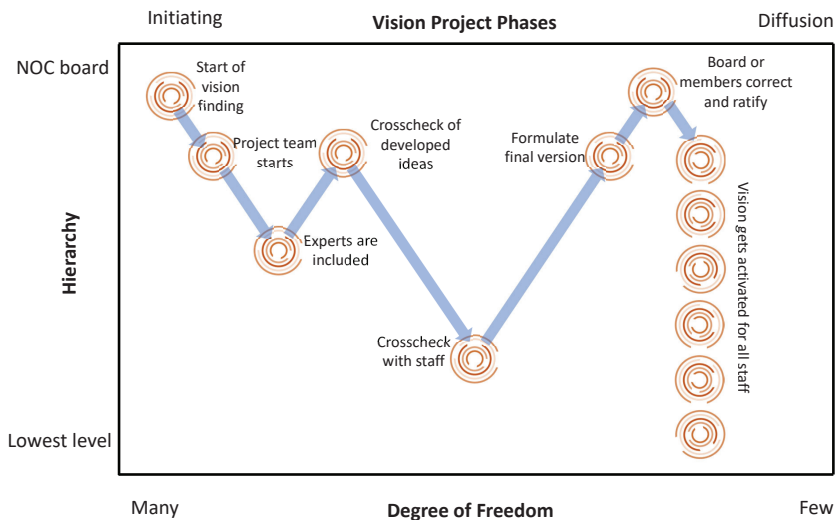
Initiating

Vision Project Phases

Diffusion

NOC board

Hierarchy

Lowest level

Start of vision finding

Project team starts

Experts are included

Crosscheck of developed ideas

Crosscheck with staff

Formulate final version

Board or members correct and ratify

Vision gets activated for all staff

Many

Degree of Freedom

Few